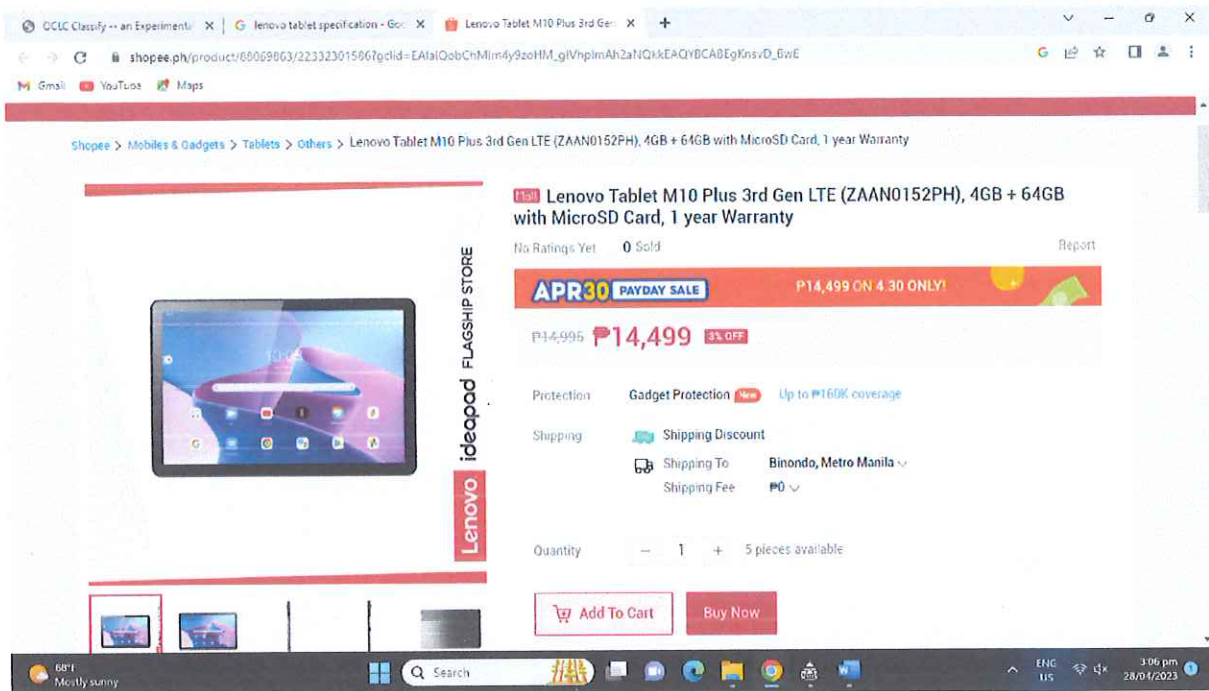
OCLC Classify -- an Experimenta ×
lenovo tablet specification - Goo ×
Lenovo Tablet M10 Plus 3rd Gen ×
+

shopee.ph/product/68069863/22332301586?gclid=EAIaIQobChMIm4y9zoHM_gIVhpImAh2aNQkkEAQYBCABEgKnsvD_BwE

Gmail YouTube Maps

Shopee > Mobiles & Gadgets > Tablets > Others > Lenovo Tablet M10 Plus 3rd Gen LTE (ZAAN0152PH), 4GB + 64GB with MicroSD Card, 1 year Warranty

ideapad FLAGSHIP STORE
Lenovo

Mall Lenovo Tablet M10 Plus 3rd Gen LTE (ZAAN0152PH), 4GB + 64GB with MicroSD Card, 1 year Warranty

No Ratings Yet 0 Sold Report

APR30 PAYDAY SALE ₱14,499 ON 4.30 ONLY!

₱14,995 ₱14,499 3% OFF

Protection Gadget Protection New Up to ₱160K coverage

Shipping Shipping Discount
Shipping To Binondo, Metro Manila
Shipping Fee ₱0

Quantity − 1 + 5 pieces available

Add To Cart Buy Now

68°F
Mostly sunny

Search

ENG US
3:06 pm
28/04/2023